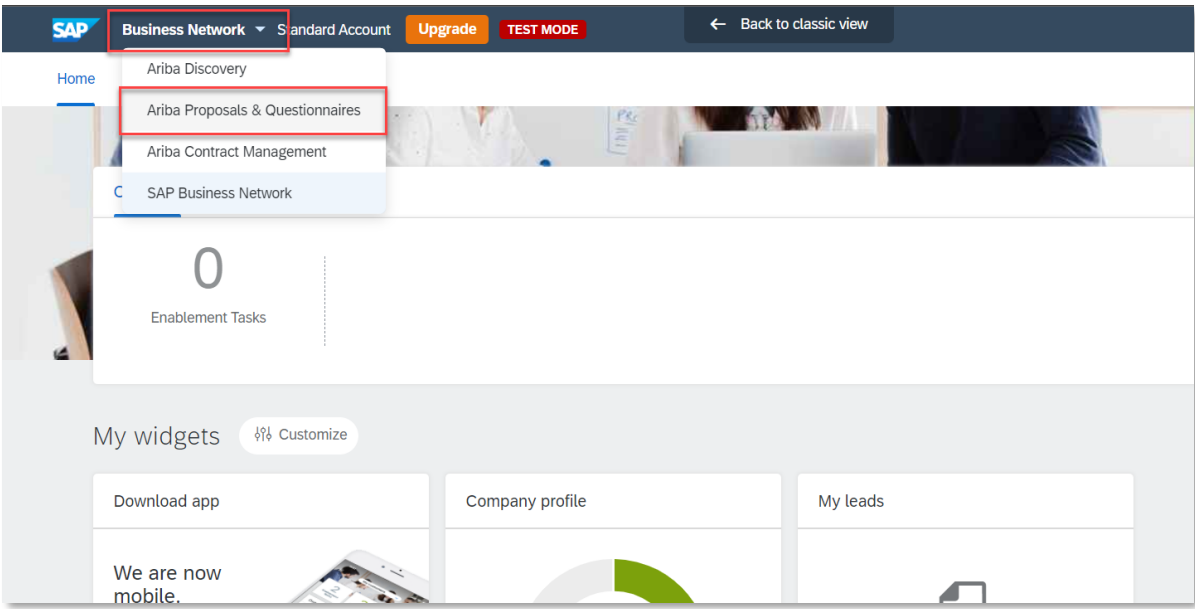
SAP Business Network Standard Account Upgrade TEST MODE

← Back to classic view

Home

Ariba Discovery
Ariba Proposals & Questionnaires
Ariba Contract Management
SAP Business Network

C

0
Enablement Tasks

My widgets Customize

Download app

We are now mobile.

Company profile

My leads